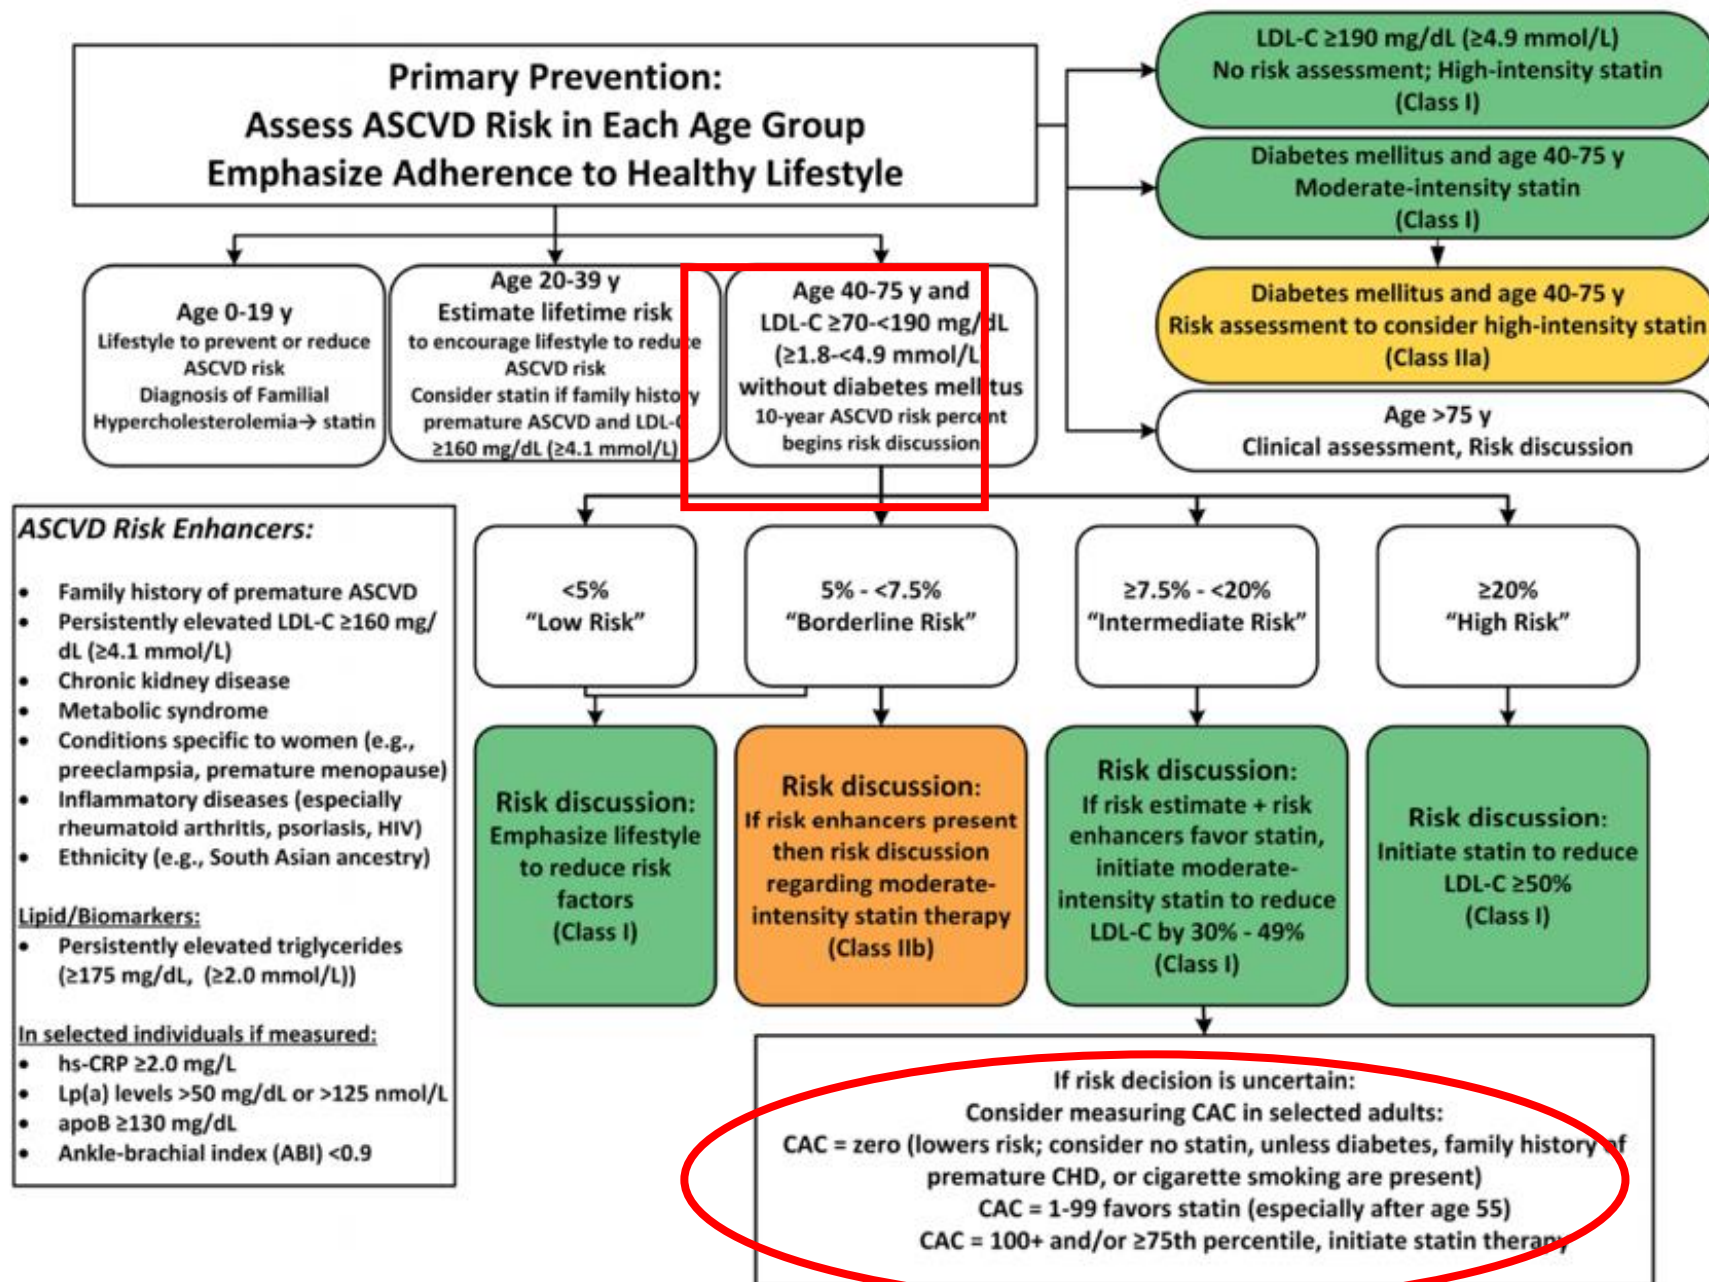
Primary Prevention:
Assess ASCVD Risk in Each Age Group
Emphasize Adherence to Healthy Lifestyle

LDL-C ≥190 mg/dL (≥4.9 mmol/L)
No risk assessment; High-intensity statin
(Class I)

Diabetes mellitus and age 40-75 y
Moderate-intensity statin
(Class I)

Diabetes mellitus and age 40-75 y
Risk assessment to consider high-intensity statin
(Class IIa)

Age >75 y
Clinical assessment, Risk discussion

Age 0-19 y
Lifestyle to prevent or reduce ASCVD risk
Diagnosis of Familial Hypercholesterolemia→ statin

Age 20-39 y
Estimate lifetime risk
to encourage lifestyle to reduce ASCVD risk
Consider statin if family history premature ASCVD and LDL-C ≥160 mg/dL (≥4.1 mmol/L)

Age 40-75 y and
LDL-C ≥70-<190 mg/dL
(≥1.8-<4.9 mmol/L)
without diabetes mellitus
10-year ASCVD risk percent begins risk discussion

ASCVD Risk Enhancers:

• Family history of premature ASCVD
• Persistently elevated LDL-C ≥160 mg/dL (≥4.1 mmol/L)
• Chronic kidney disease
• Metabolic syndrome
• Conditions specific to women (e.g., preeclampsia, premature menopause)
• Inflammatory diseases (especially rheumatoid arthritis, psoriasis, HIV)
• Ethnicity (e.g., South Asian ancestry)

Lipid/Biomarkers:
• Persistently elevated triglycerides (≥175 mg/dL, (≥2.0 mmol/L))

In selected individuals if measured:
• hs-CRP ≥2.0 mg/L
• Lp(a) levels >50 mg/dL or >125 nmol/L
• apoB ≥130 mg/dL
• Ankle-brachial index (ABI) <0.9

<5%
"Low Risk"

5% - <7.5%
"Borderline Risk"

≥7.5% - <20%
"Intermediate Risk"

≥20%
"High Risk"

Risk discussion:
Emphasize lifestyle to reduce risk factors
(Class I)

Risk discussion:
If risk enhancers present then risk discussion regarding moderate-intensity statin therapy
(Class IIb)

Risk discussion:
If risk estimate + risk enhancers favor statin, initiate moderate-intensity statin to reduce LDL-C by 30% - 49%
(Class I)

Risk discussion:
Initiate statin to reduce LDL-C ≥50%
(Class I)

If risk decision is uncertain:
Consider measuring CAC in selected adults:
CAC = zero (lowers risk; consider no statin, unless diabetes, family history of premature CHD, or cigarette smoking are present)
CAC = 1-99 favors statin (especially after age 55)
CAC = 100+ and/or ≥75th percentile, initiate statin therapy